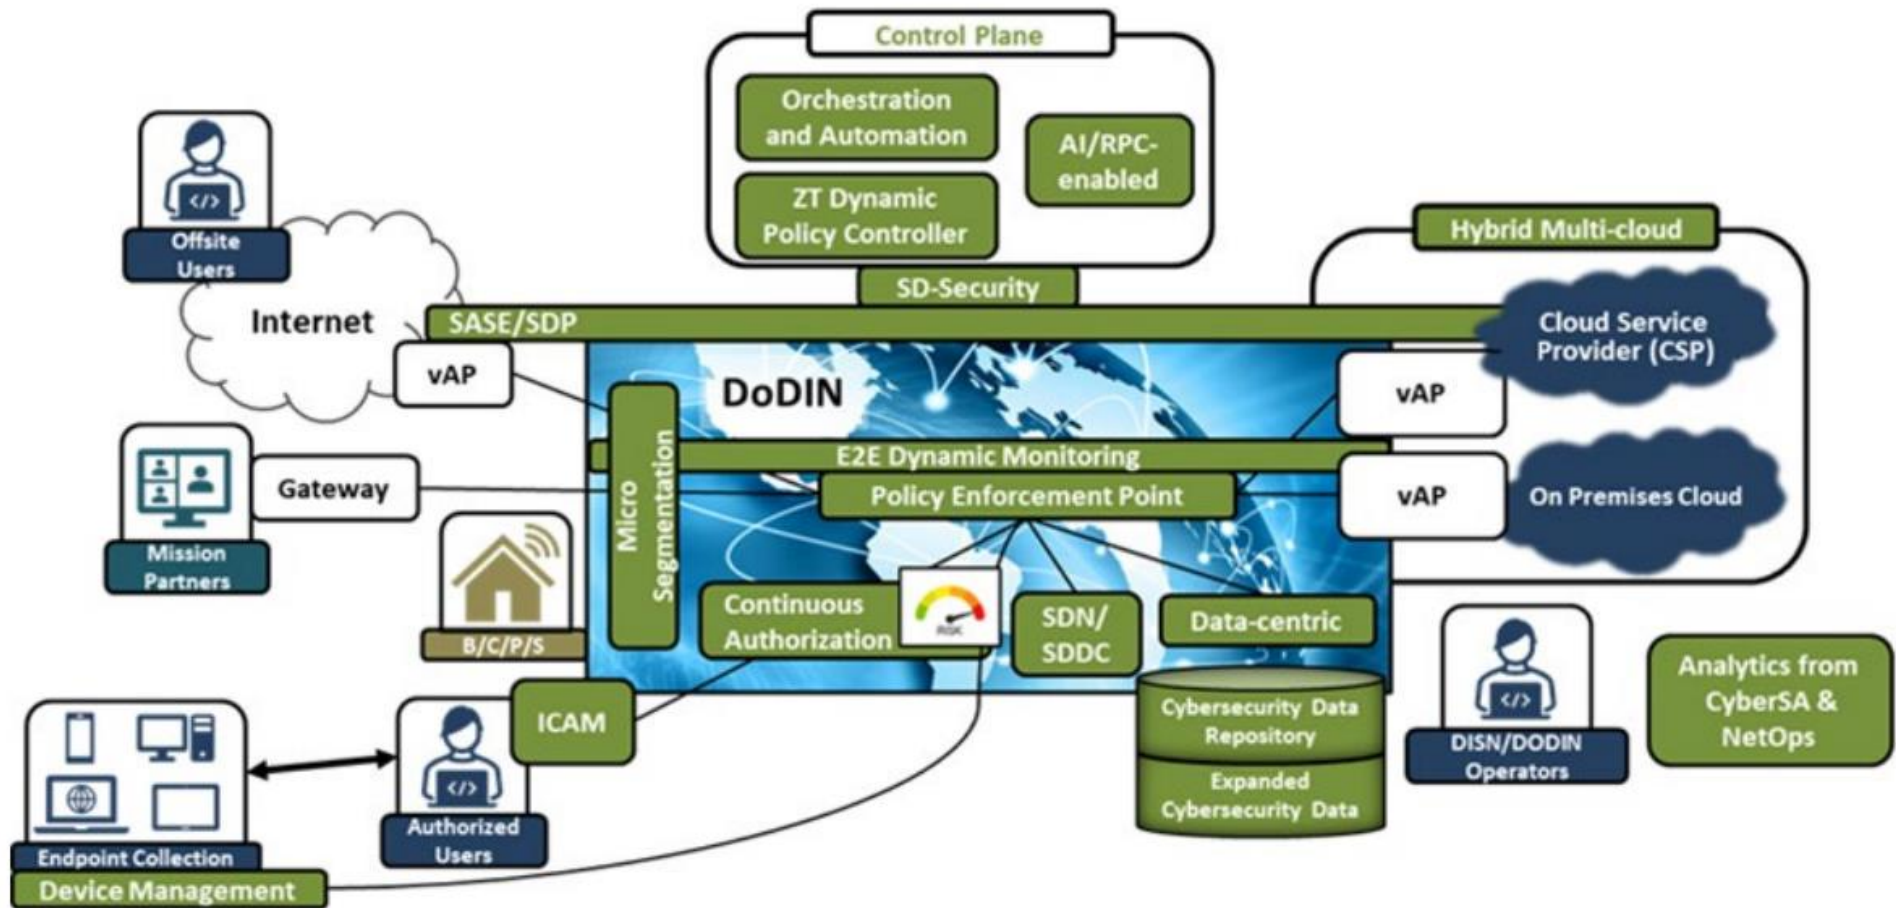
Control Plane

Orchestration and Automation

AI/RPC-enabled

ZT Dynamic Policy Controller

SD-Security

Hybrid Multi-cloud

Offsite Users

Internet

SASE/SDP

Cloud Service Provider (CSP)

vAP

DoDIN

vAP

Micro Segmentation

Gateway

E2E Dynamic Monitoring

Policy Enforcement Point

vAP

On Premises Cloud

Mission Partners

B/C/P/S

Continuous Authorization

RISK

SDN/ SDDC

Data-centric

ICAM

Cybersecurity Data Repository

Expanded Cybersecurity Data

DISN/DODIN Operators

Analytics from CyberSA & NetOps

Endpoint Collection

Authorized Users

Device Management